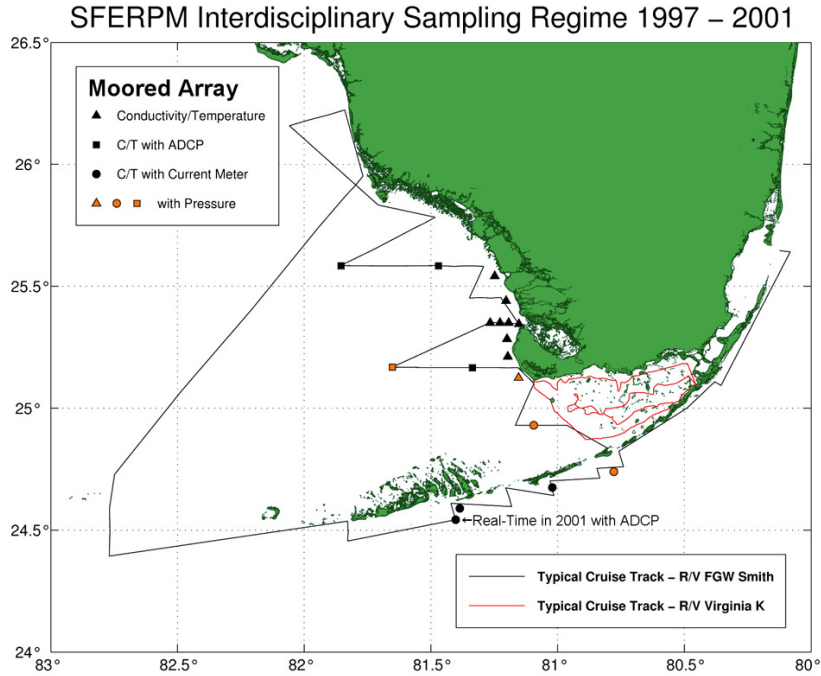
SFERPM Interdisciplinary Sampling Regime 1997 – 2001

Moored Array
Conductivity/Temperature
C/T with ADCP
C/T with Current Meter
with Pressure

←Real-Time in 2001 with ADCP

Typical Cruise Track – R/V FGW Smith
Typical Cruise Track – R/V Virginia K

26.5°
26°
25.5°
25°
24.5°
24°
83°
82.5°
82°
81.5°
81°
80.5°
80°